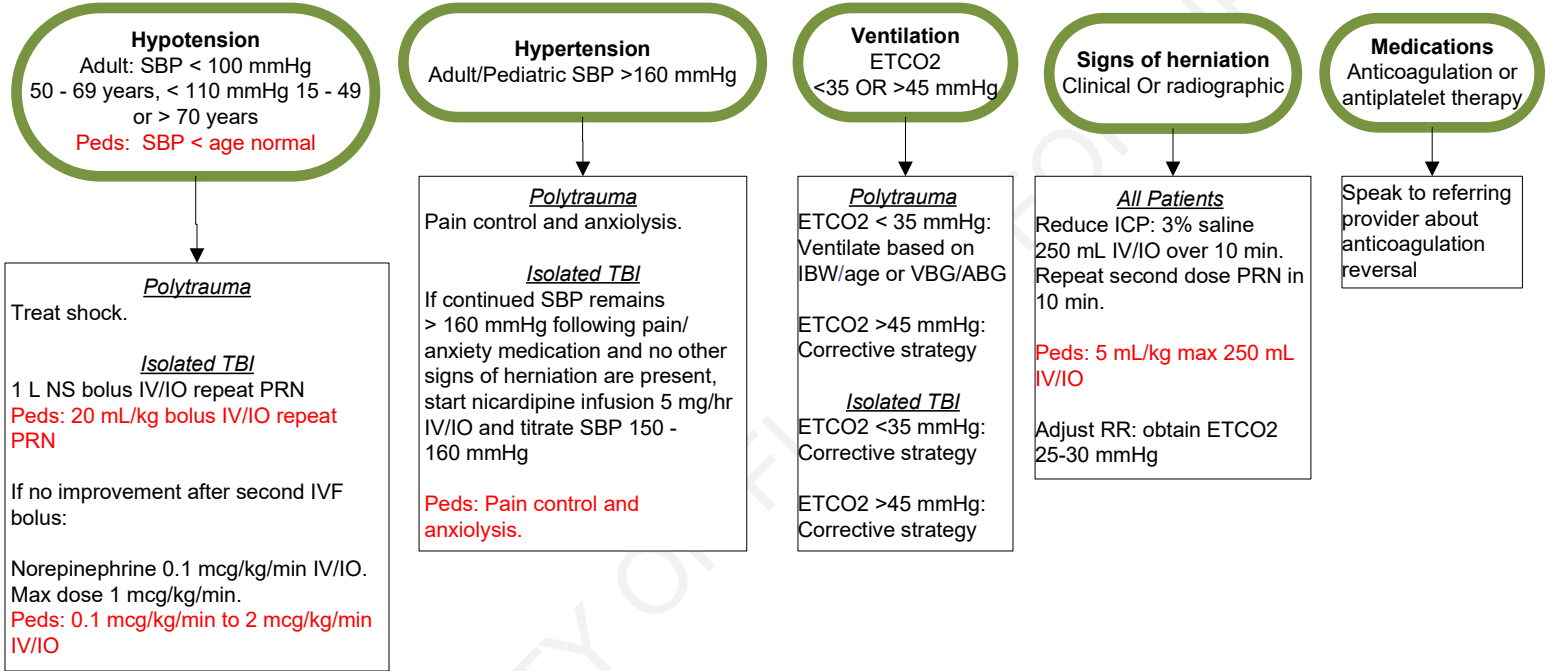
**Hypotension**
Adult: SBP < 100 mmHg 50 - 69 years, < 110 mmHg 15 - 49 or > 70 years
Peds: SBP < age normal

*Polytrauma*
Treat shock.

*Isolated TBI*
1 L NS bolus IV/IO repeat PRN
Peds: 20 mL/kg bolus IV/IO repeat PRN

If no improvement after second IVF bolus:

Norepinephrine 0.1 mcg/kg/min IV/IO. Max dose 1 mcg/kg/min.
Peds: 0.1 mcg/kg/min to 2 mcg/kg/min IV/IO

**Hypertension**
Adult/Pediatric SBP >160 mmHg

*Polytrauma*
Pain control and anxiolysis.

*Isolated TBI*
If continued SBP remains > 160 mmHg following pain/ anxiety medication and no other signs of herniation are present, start nicardipine infusion 5 mg/hr IV/IO and titrate SBP 150 - 160 mmHg

Peds: Pain control and anxiolysis.

**Ventilation**
ETCO2
<35 OR >45 mmHg

*Polytrauma*
ETCO2 < 35 mmHg: Ventilate based on IBW/age or VBG/ABG

ETCO2 >45 mmHg: Corrective strategy

*Isolated TBI*
ETCO2 <35 mmHg: Corrective strategy

ETCO2 >45 mmHg: Corrective strategy

**Signs of herniation**
Clinical Or radiographic

*All Patients*
Reduce ICP: 3% saline 250 mL IV/IO over 10 min. Repeat second dose PRN in 10 min.

Peds: 5 mL/kg max 250 mL IV/IO

Adjust RR: obtain ETCO2 25-30 mmHg

**Medications**
Anticoagulation or antiplatelet therapy

Speak to referring provider about anticoagulation reversal